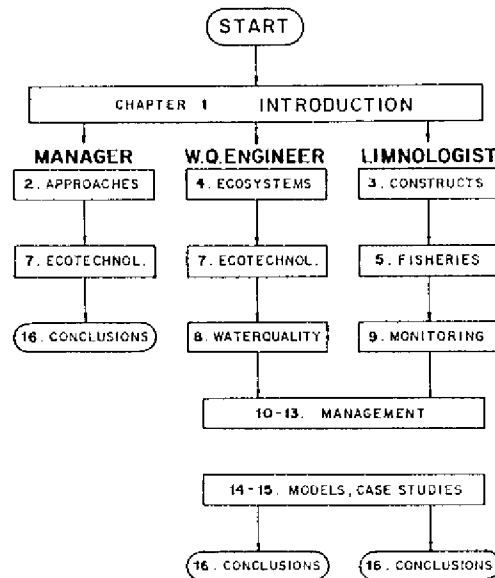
START

CHAPTER 1 INTRODUCTION

MANAGER

2. APPROACHES

7. ECOTECHNOL.

16. CONCLUSIONS

W.Q.ENGINEER

4. ECOSYSTEMS

7. ECOTECHNOL.

8. WATERQUALITY

LIMNOLOGIST

3. CONSTRUCTS

5. FISHERIES

9. MONITORING

10-13. MANAGEMENT

14-15. MODELS, CASE STUDIES

16. CONCLUSIONS

16. CONCLUSIONS